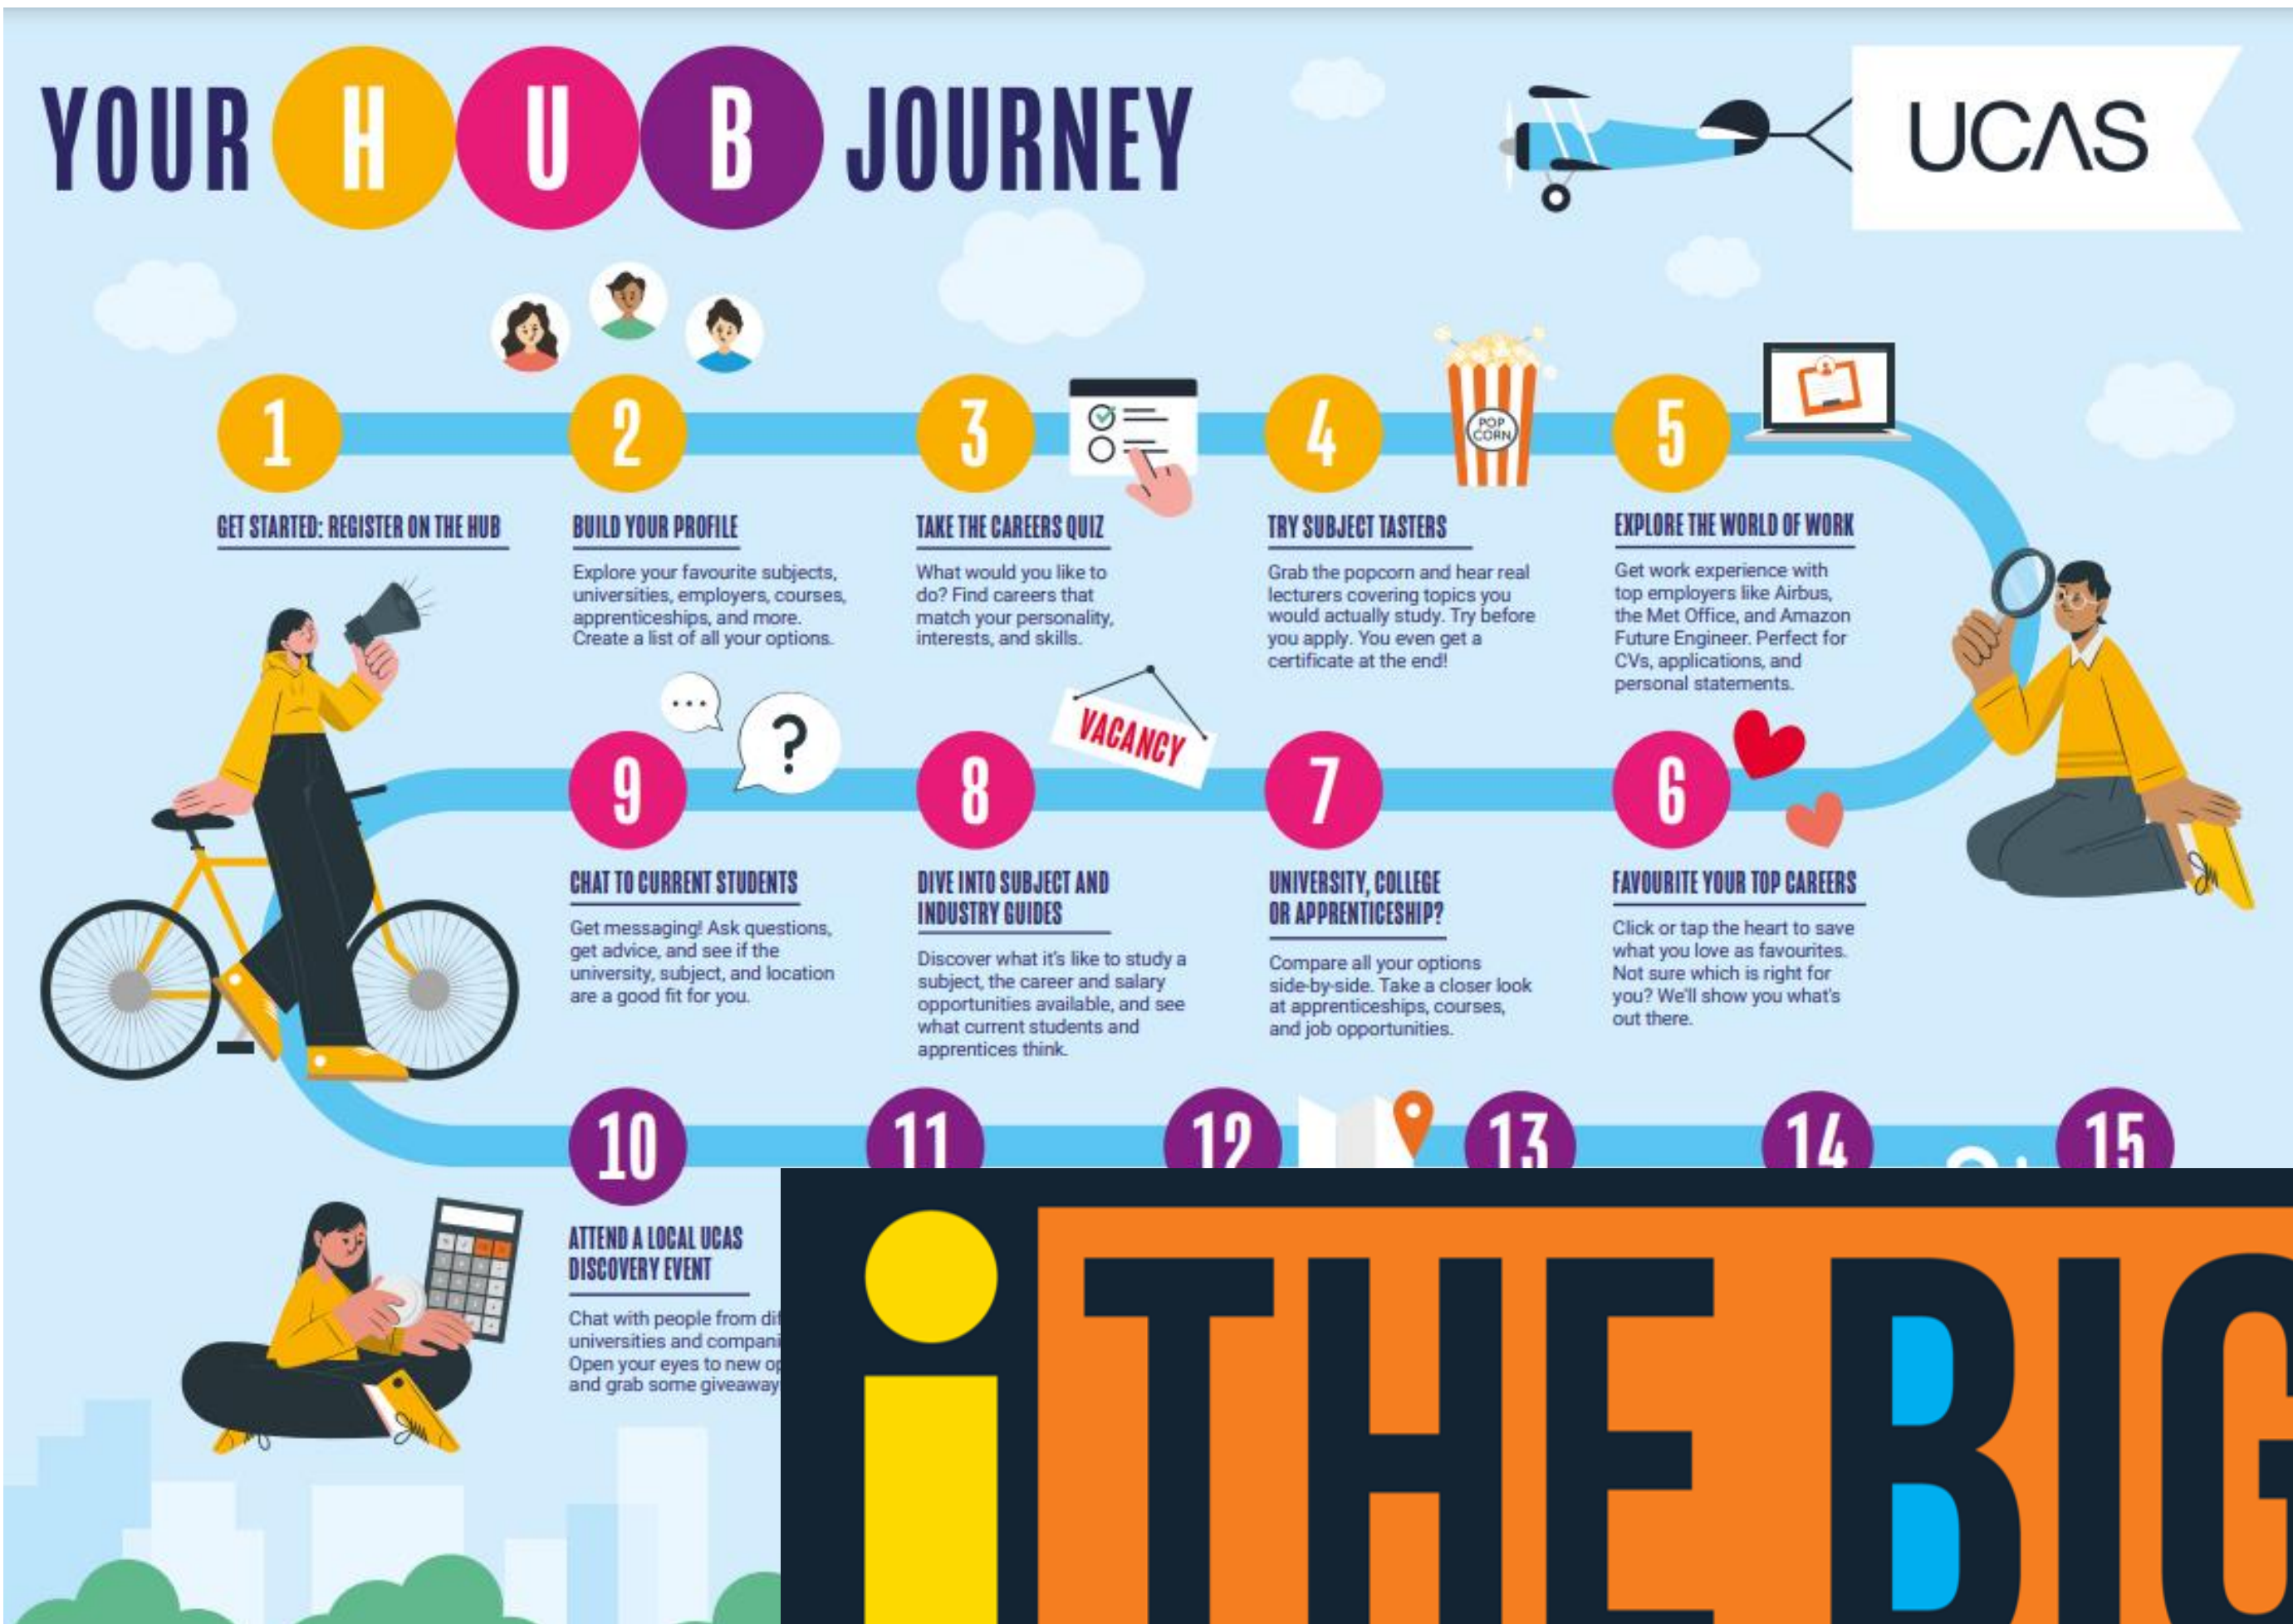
YOUR H U B JOURNEY

UCAS

1
GET STARTED: REGISTER ON THE HUB

2
BUILD YOUR PROFILE
Explore your favourite subjects, universities, employers, courses, apprenticeships, and more. Create a list of all your options.

3
TAKE THE CAREERS QUIZ
What would you like to do? Find careers that match your personality, interests, and skills.

4
TRY SUBJECT TASTERS
Grab the popcorn and hear real lecturers covering topics you would actually study. Try before you apply. You even get a certificate at the end!

POP CORN

5
EXPLORE THE WORLD OF WORK
Get work experience with top employers like Airbus, the Met Office, and Amazon Future Engineer. Perfect for CVs, applications, and personal statements.

9
CHAT TO CURRENT STUDENTS
Get messaging! Ask questions, get advice, and see if the university, subject, and location are a good fit for you.

...
?

8
DIVE INTO SUBJECT AND INDUSTRY GUIDES
Discover what it's like to study a subject, the career and salary opportunities available, and see what current students and apprentices think.

VACANCY

7
UNIVERSITY, COLLEGE OR APPRENTICESHIP?
Compare all your options side-by-side. Take a closer look at apprenticeships, courses, and job opportunities.

6
FAVOURITE YOUR TOP CAREERS
Click or tap the heart to save what you love as favourites. Not sure which is right for you? We'll show you what's out there.

10
ATTEND A LOCAL UCAS DISCOVERY EVENT
Chat with people from di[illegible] universities and compani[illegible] Open your eyes to new op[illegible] and grab some giveaway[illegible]

11
12
13
14
15

i THE BIG